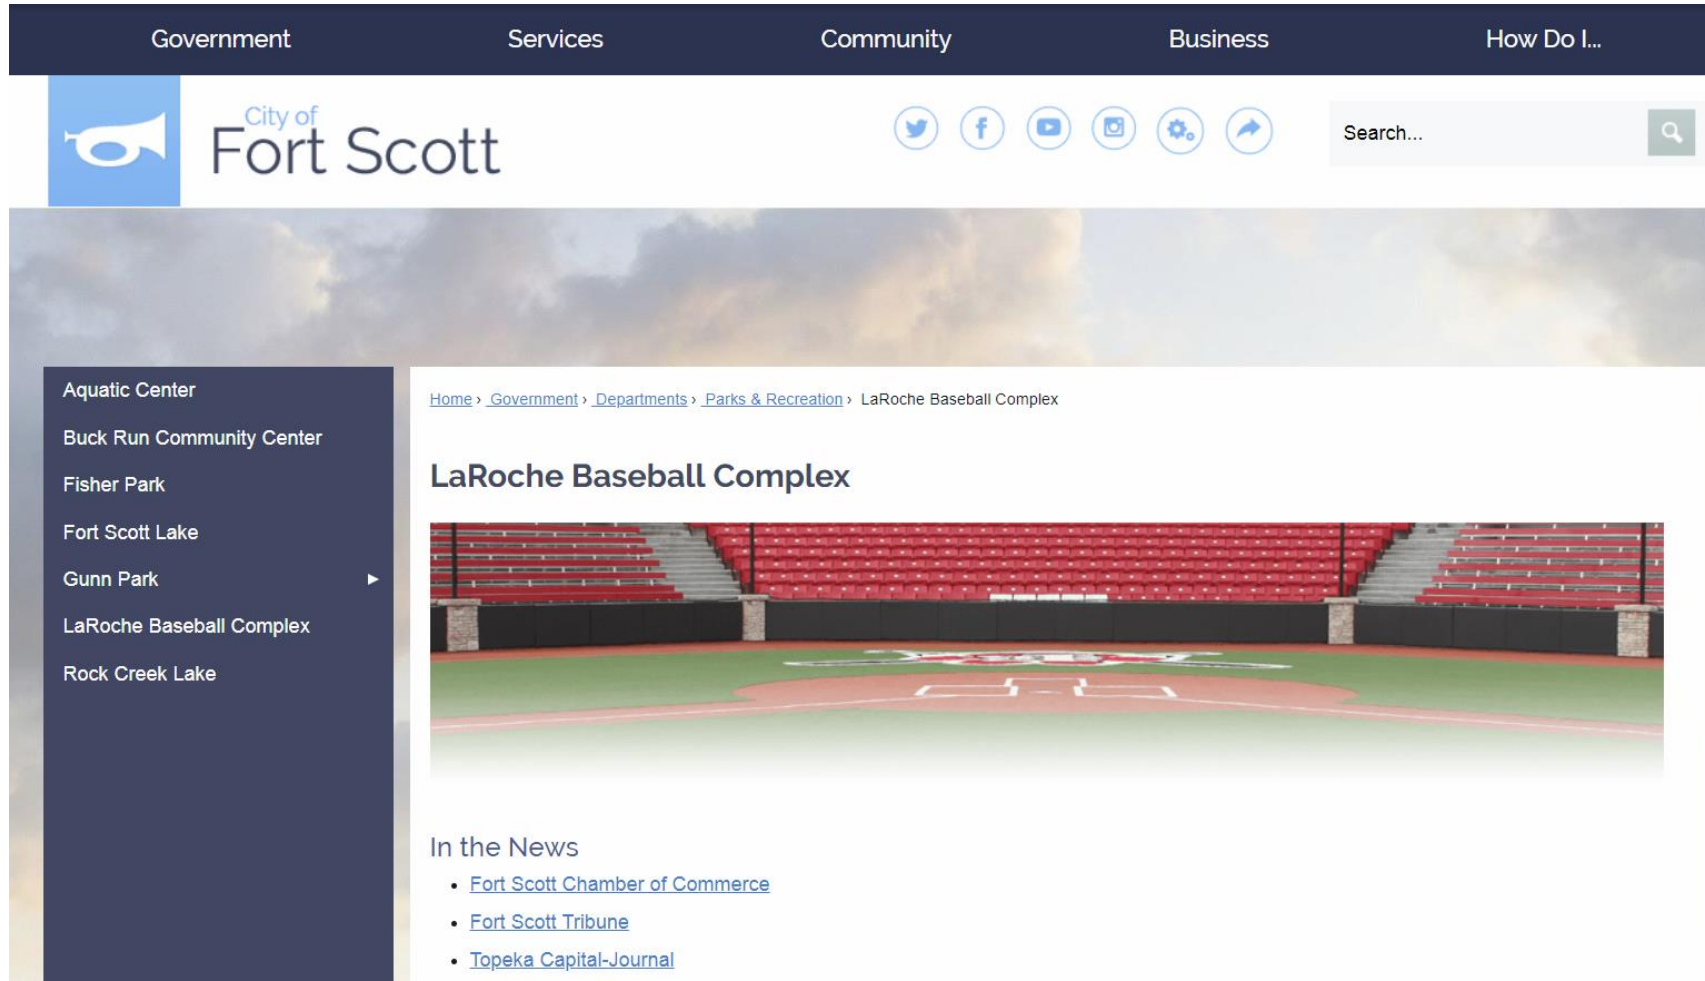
Government Services Community Business How Do I...

City of
Fort Scott

Search...

Aquatic Center
Buck Run Community Center
Fisher Park
Fort Scott Lake
Gunn Park
LaRoche Baseball Complex
Rock Creek Lake

Home › Government › Departments › Parks & Recreation › LaRoche Baseball Complex

LaRoche Baseball Complex

In the News
- Fort Scott Chamber of Commerce
- Fort Scott Tribune
- Topeka Capital-Journal